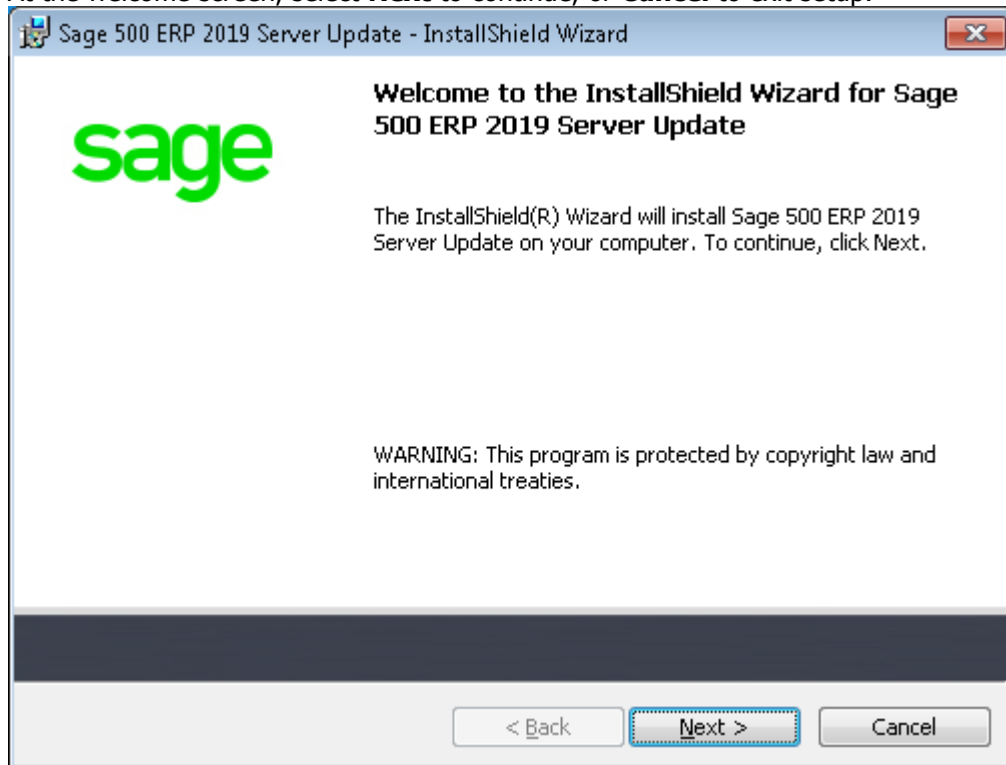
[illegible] welcome screen, select Next to continue, or Cancel to exit setup.

Sage 500 ERP 2019 Server Update - InstallShield Wizard

sage

Welcome to the InstallShield Wizard for Sage 500 ERP 2019 Server Update

The InstallShield(R) Wizard will install Sage 500 ERP 2019 Server Update on your computer. To continue, click Next.

WARNING: This program is protected by copyright law and international treaties.

< Back

Next >

Cancel